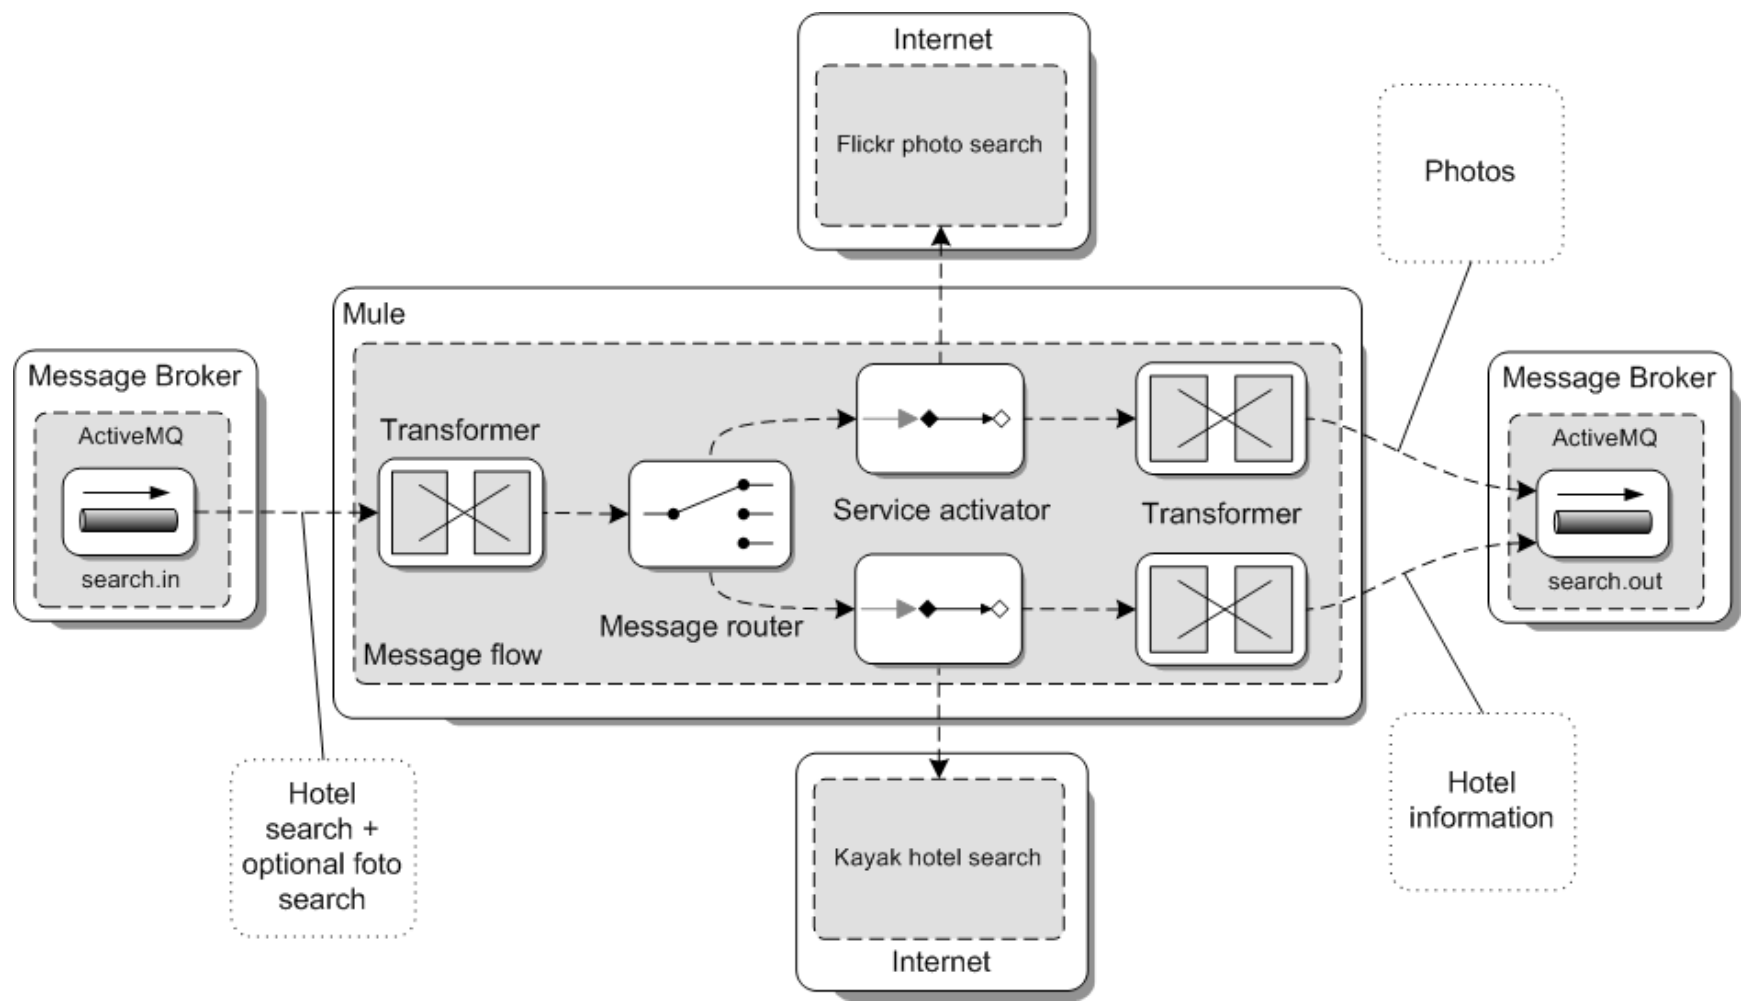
Internet

Flickr photo search

Photos

Mule

Message Broker

ActiveMQ

search.in

Transformer

Service activator

Transformer

Message Broker

ActiveMQ

search.out

Message router

Message flow

Hotel search + optional foto search

Kayak hotel search

Internet

Hotel information